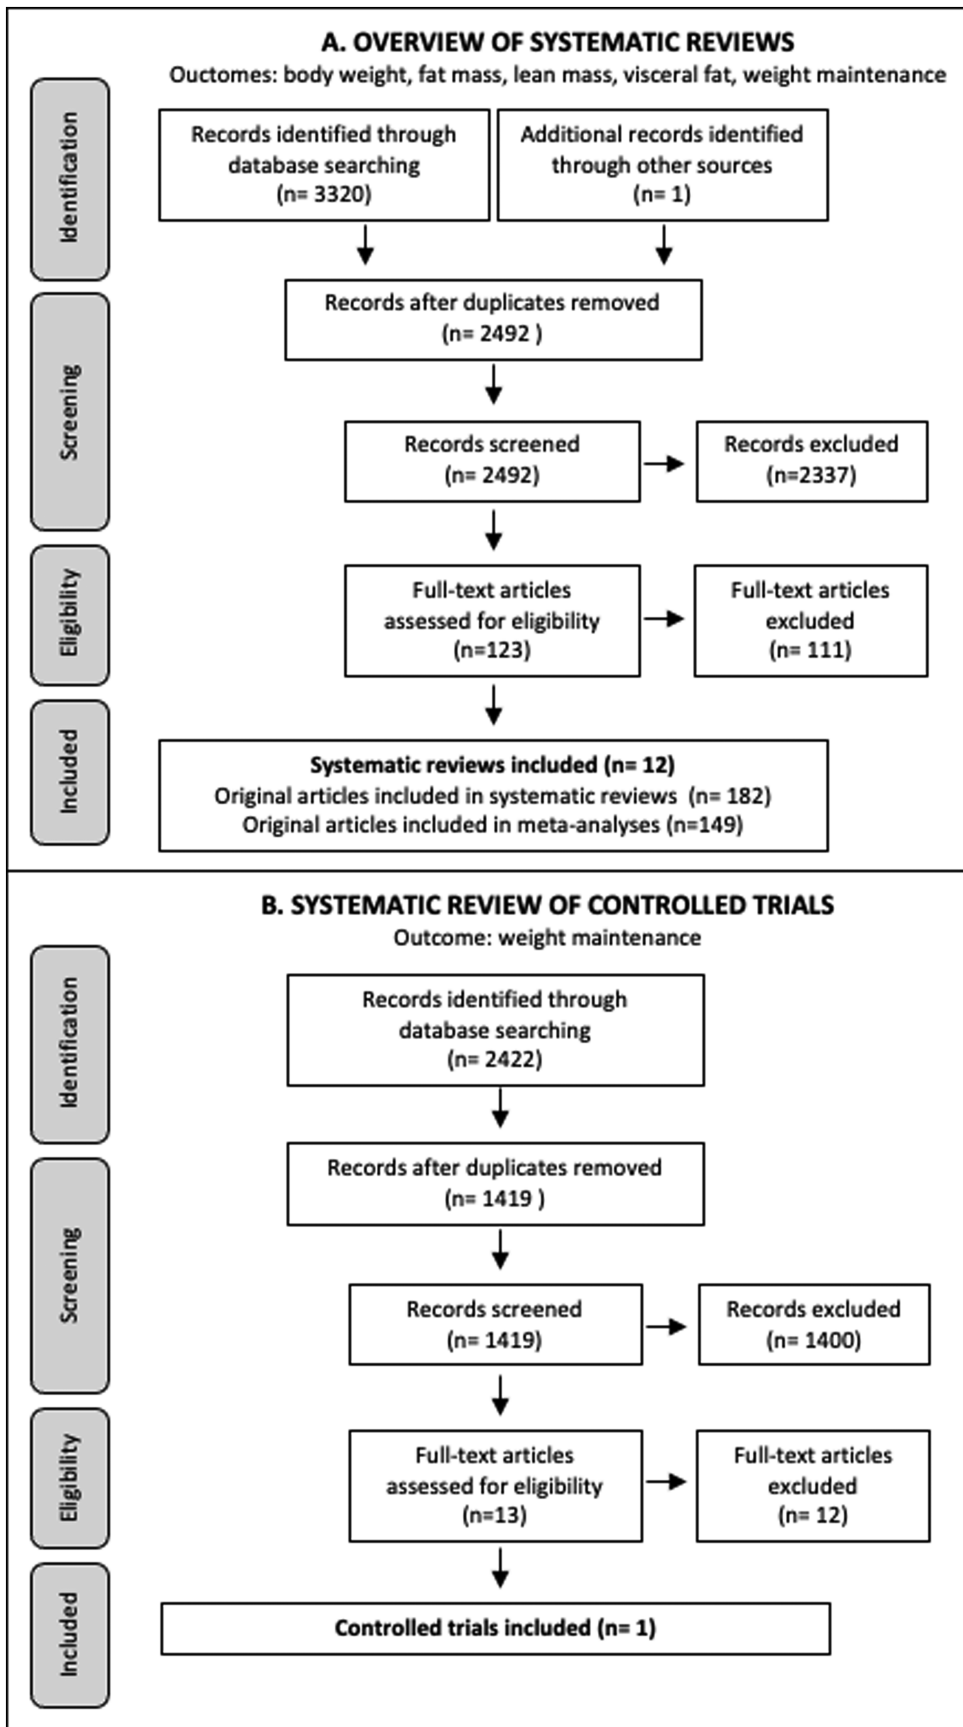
A. OVERVIEW OF SYSTEMATIC REVIEWS
Ouctomes: body weight, fat mass, lean mass, visceral fat, weight maintenance

Identification

Records identified through database searching (n= 3320)

Additional records identified through other sources (n= 1)

Screening

Records after duplicates removed (n= 2492 )

Records screened (n= 2492)

Records excluded (n=2337)

Eligibility

Full-text articles assessed for eligibility (n=123)

Full-text articles excluded (n= 111)

Included

Systematic reviews included (n= 12)
Original articles included in systematic reviews (n= 182)
Original articles included in meta-analyses (n=149)

B. SYSTEMATIC REVIEW OF CONTROLLED TRIALS
Outcome: weight maintenance

Identification

Records identified through database searching (n= 2422)

Screening

Records after duplicates removed (n= 1419 )

Records screened (n= 1419)

Records excluded (n= 1400)

Eligibility

Full-text articles assessed for eligibility (n=13)

Full-text articles excluded (n= 12)

Included

Controlled trials included (n= 1)